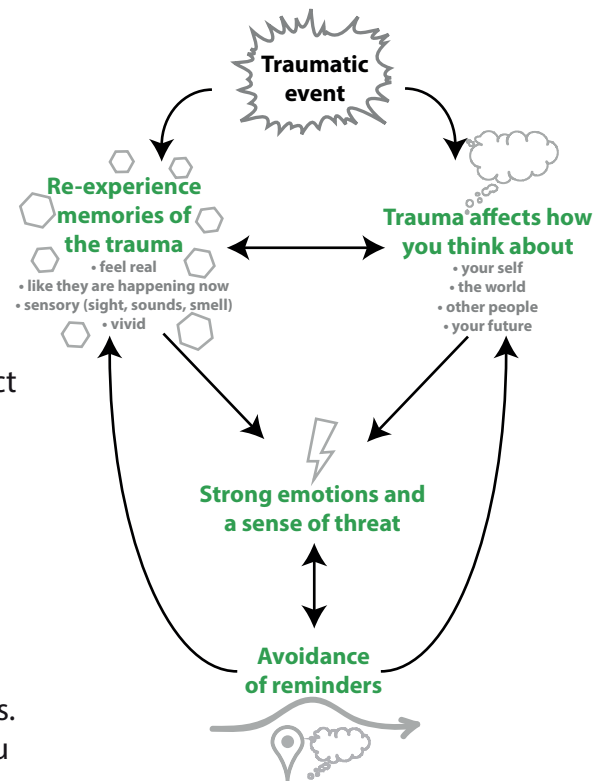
Traumatic event

Re-experience memories of the trauma
• feel real
• like they are happening now
• sensory (sight, sounds, smell)
• vivid

Trauma affects how you think about
• your self
• the world
• other people
• your future

ct

Strong emotions and a sense of threat

Avoidance of reminders

s.

u